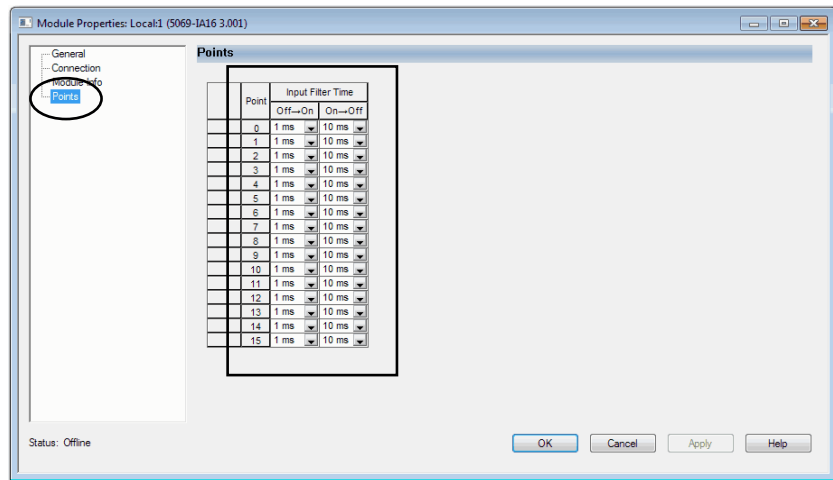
Module Properties: Local:1 (5069-IA16 3.001)

General
Connection
Module Info
Points

Points

| Point | Input Filter Time Off→On | Input Filter Time On→Off |
|---|---|---|
| 0 | 1 ms | 10 ms |
| 1 | 1 ms | 10 ms |
| 2 | 1 ms | 10 ms |
| 3 | 1 ms | 10 ms |
| 4 | 1 ms | 10 ms |
| 5 | 1 ms | 10 ms |
| 6 | 1 ms | 10 ms |
| 7 | 1 ms | 10 ms |
| 8 | 1 ms | 10 ms |
| 9 | 1 ms | 10 ms |
| 10 | 1 ms | 10 ms |
| 11 | 1 ms | 10 ms |
| 12 | 1 ms | 10 ms |
| 13 | 1 ms | 10 ms |
| 14 | 1 ms | 10 ms |
| 15 | 1 ms | 10 ms |

Status: Offline

OK Cancel Apply Help